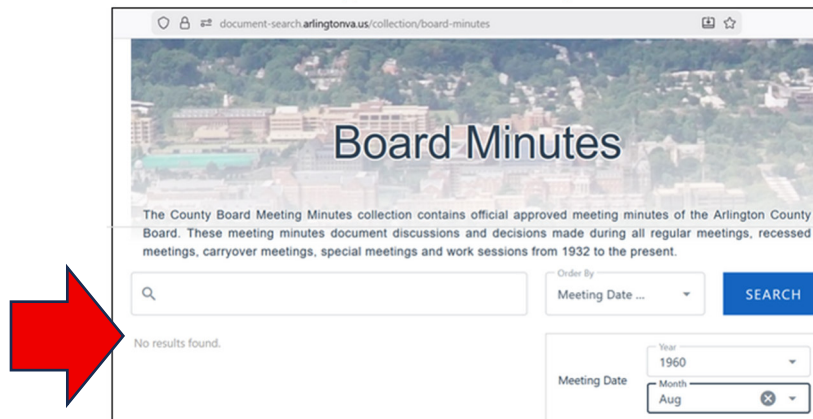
document-search.arlingtonva.us/collection/board-minutes

Board Minutes

The County Board Meeting Minutes collection contains official approved meeting minutes of the Arlington County Board. These meeting minutes document discussions and decisions made during all regular meetings, recessed meetings, carryover meetings, special meetings and work sessions from 1932 to the present.

Order By
Meeting Date ...

SEARCH

No results found.

Meeting Date

Year
1960

Month
Aug